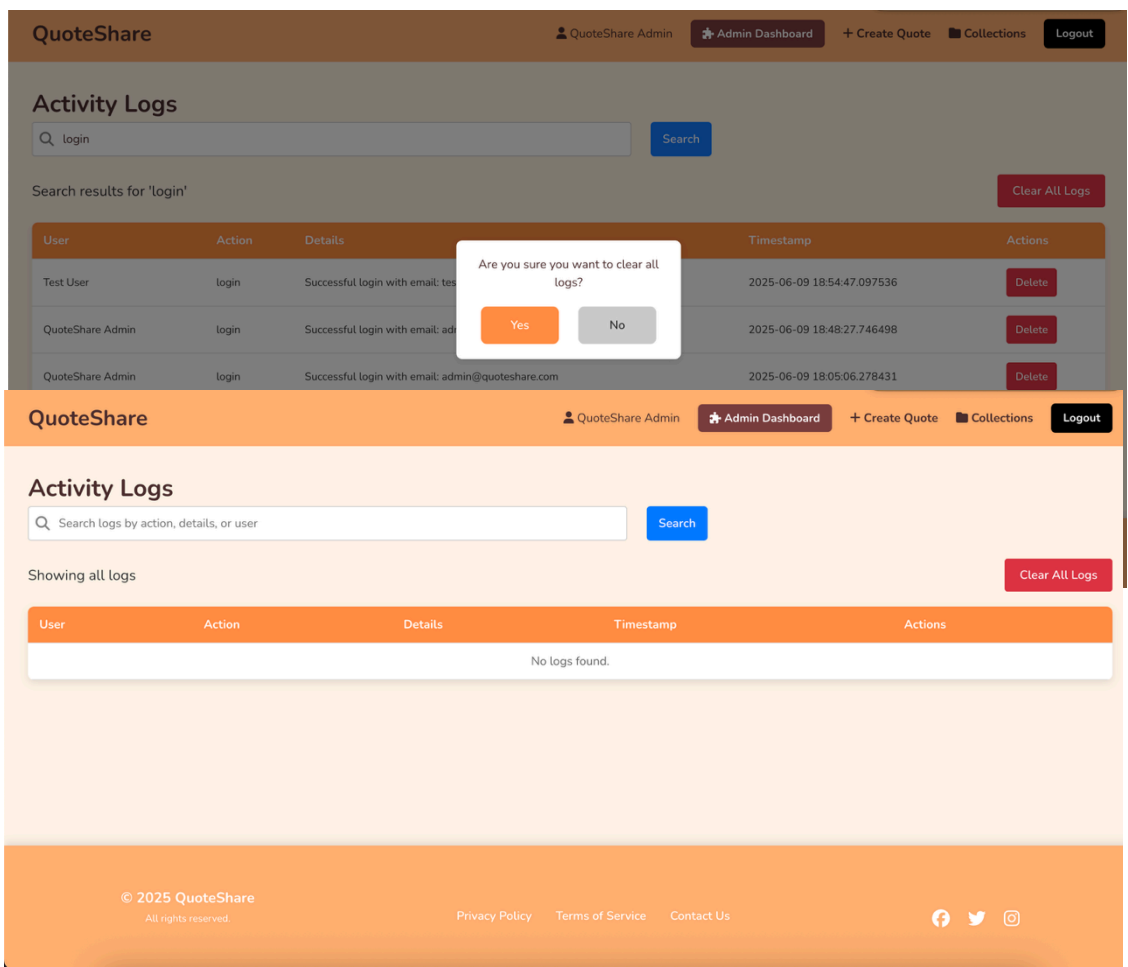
QuoteShare

QuoteShare Admin Admin Dashboard + Create Quote Collections Logout

Activity Logs

login

Search

Search results for 'login'

Clear All Logs

| User | Action | Details | Timestamp | Actions |
|---|---|---|---|---|
| Test User | login | Successful login with email: tes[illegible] | 2025-06-09 18:54:47.097536 | Delete |
| QuoteShare Admin | login | Successful login with email: adı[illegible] | 2025-06-09 18:48:27.746498 | Delete |
| QuoteShare Admin | login | Successful login with email: admin@quoteshare.com | 2025-06-09 18:05:06.278431 | Delete |

Are you sure you want to clear all logs?

Yes No

QuoteShare

QuoteShare Admin Admin Dashboard + Create Quote Collections Logout

Activity Logs

Search logs by action, details, or user

Search

Showing all logs

Clear All Logs

| User | Action | Details | Timestamp | Actions |
|---|---|---|---|---|
| No logs found. | | | | |

© 2025 QuoteShare
All rights reserved.

Privacy Policy Terms of Service Contact Us